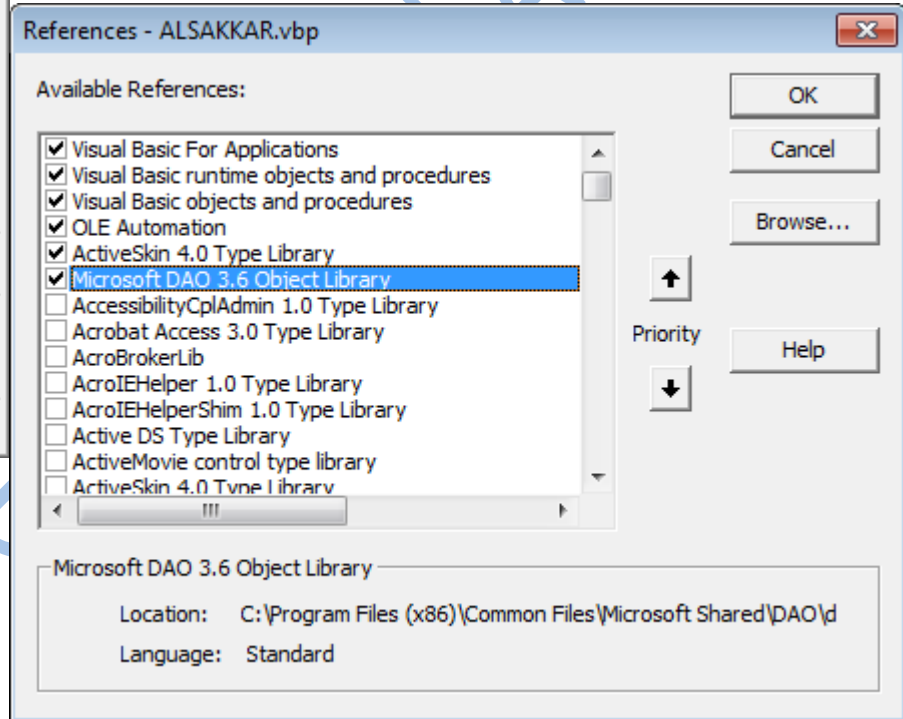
References - ALSAKKAR.vbp

Available References:

OK

Cancel

Browse...

Visual Basic For Applications
Visual Basic runtime objects and procedures
Visual Basic objects and procedures
OLE Automation
ActiveSkin 4.0 Type Library
Microsoft DAO 3.6 Object Library
AccessibilityCplAdmin 1.0 Type Library
Acrobat Access 3.0 Type Library
AcroBrokerLib
AcroIEHelper 1.0 Type Library
AcroIEHelperShim 1.0 Type Library
Active DS Type Library
ActiveMovie control type library
ActiveSkin 4.0 Type Library

Priority

Help

Microsoft DAO 3.6 Object Library

Location: C:\Program Files (x86)\Common Files\Microsoft Shared\DAO\d

Language: Standard